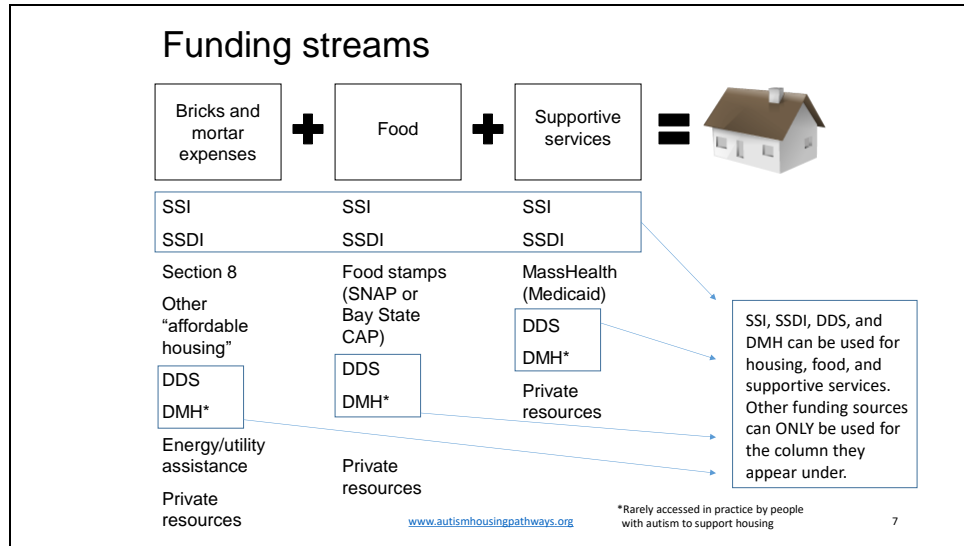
Funding streams

Bricks and mortar expenses

Food

Supportive services

SSI

SSDI

Section 8

Other “affordable housing”

DDS

DMH*

Energy/utility assistance

Private resources

SSI

SSDI

Food stamps (SNAP or Bay State CAP)

DDS

DMH*

Private resources

SSI

SSDI

MassHealth (Medicaid)

DDS

DMH*

Private resources

SSI, SSDI, DDS, and DMH can be used for housing, food, and supportive services. Other funding sources can ONLY be used for the column they appear under.

www.autismhousingpathways.org

*Rarely accessed in practice by people with autism to support housing

7